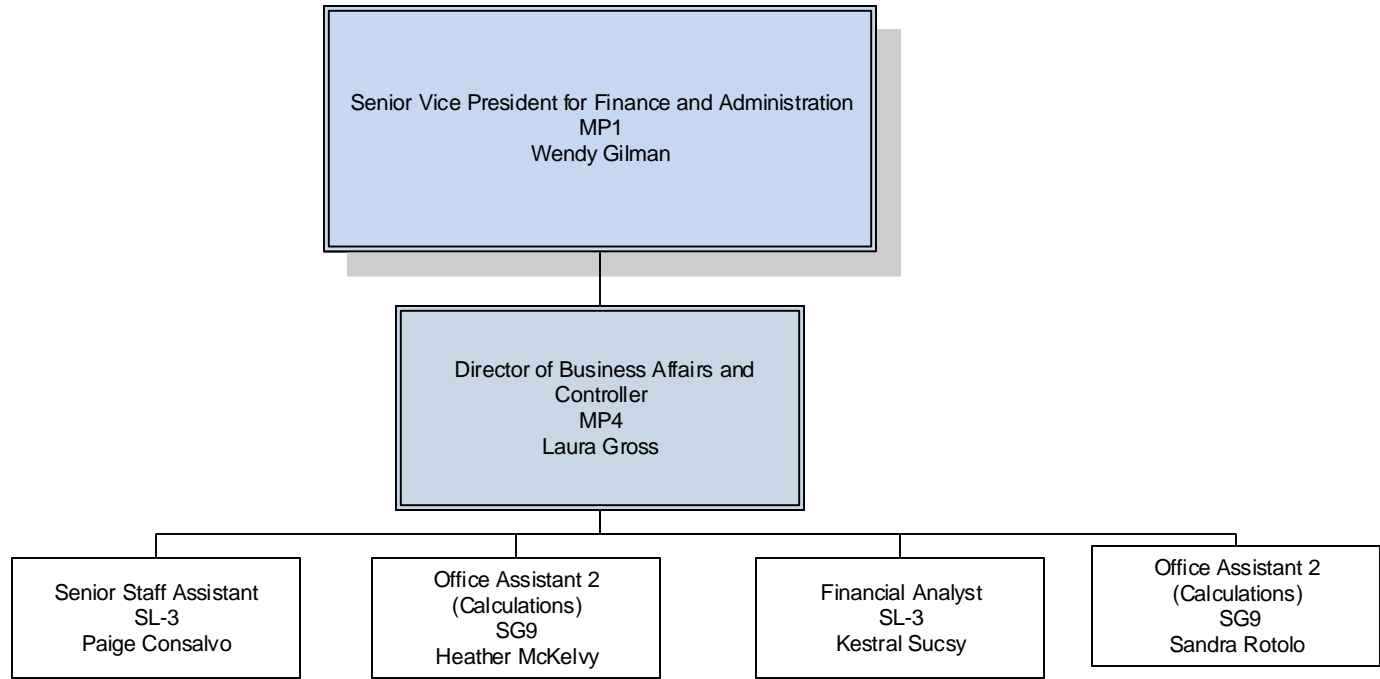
Senior Vice President for Finance and Administration
MP1
Wendy Gilman

Director of Business Affairs and Controller
MP4
Laura Gross

Senior Staff Assistant
SL-3
Paige Consalvo

Office Assistant 2 (Calculations)
SG9
Heather McKelvy

Financial Analyst
SL-3
Kestral Sucsy

Office Assistant 2 (Calculations)
SG9
Sandra Rotolo